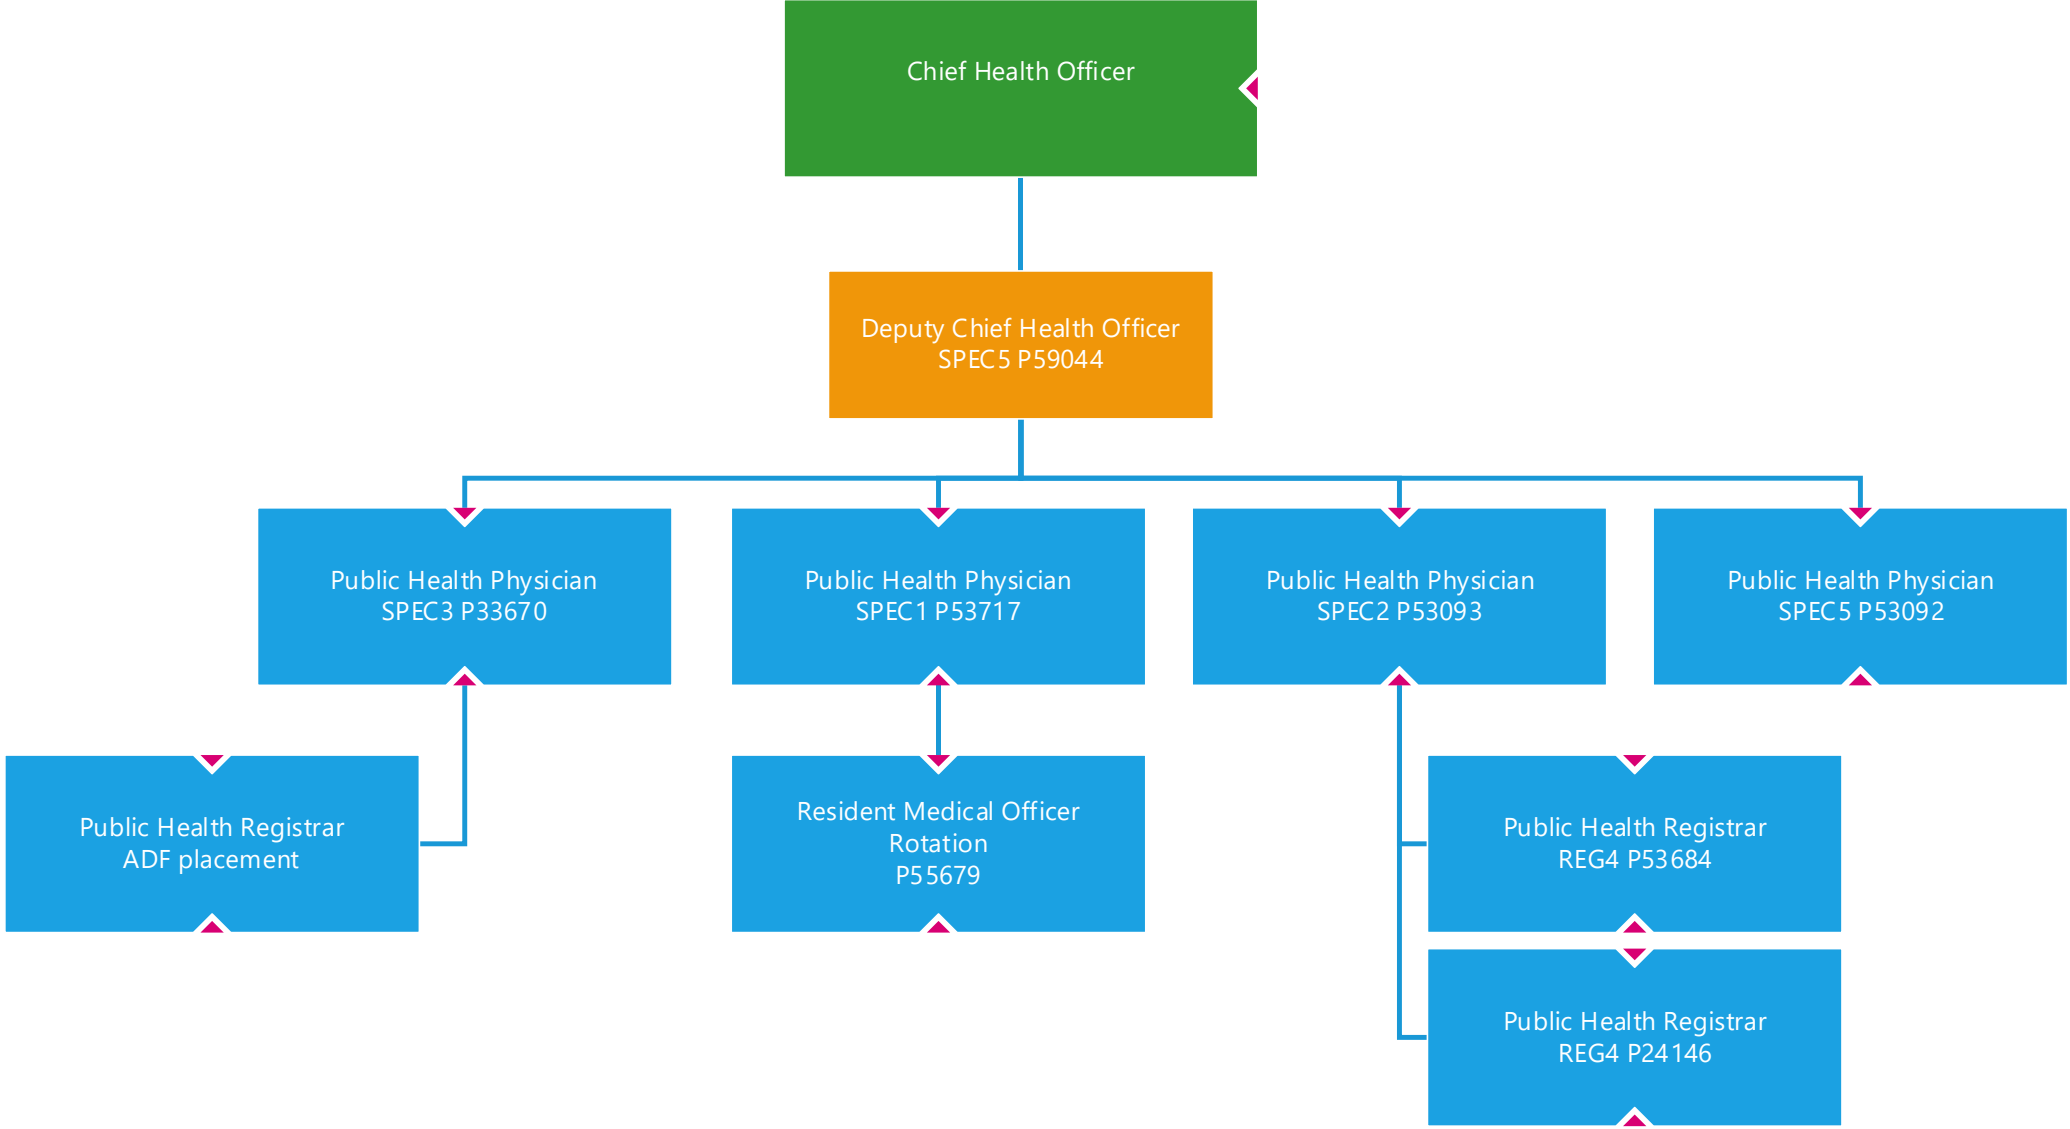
Chief Health Officer

Deputy Chief Health Officer
SPEC5 P59044

Public Health Physician
SPEC3 P33670

Public Health Physician
SPEC1 P53717

Public Health Physician
SPEC2 P53093

Public Health Physician
SPEC5 P53092

Public Health Registrar
ADF placement

Resident Medical Officer
Rotation
P55679

Public Health Registrar
REG4 P53684

Public Health Registrar
REG4 P24146